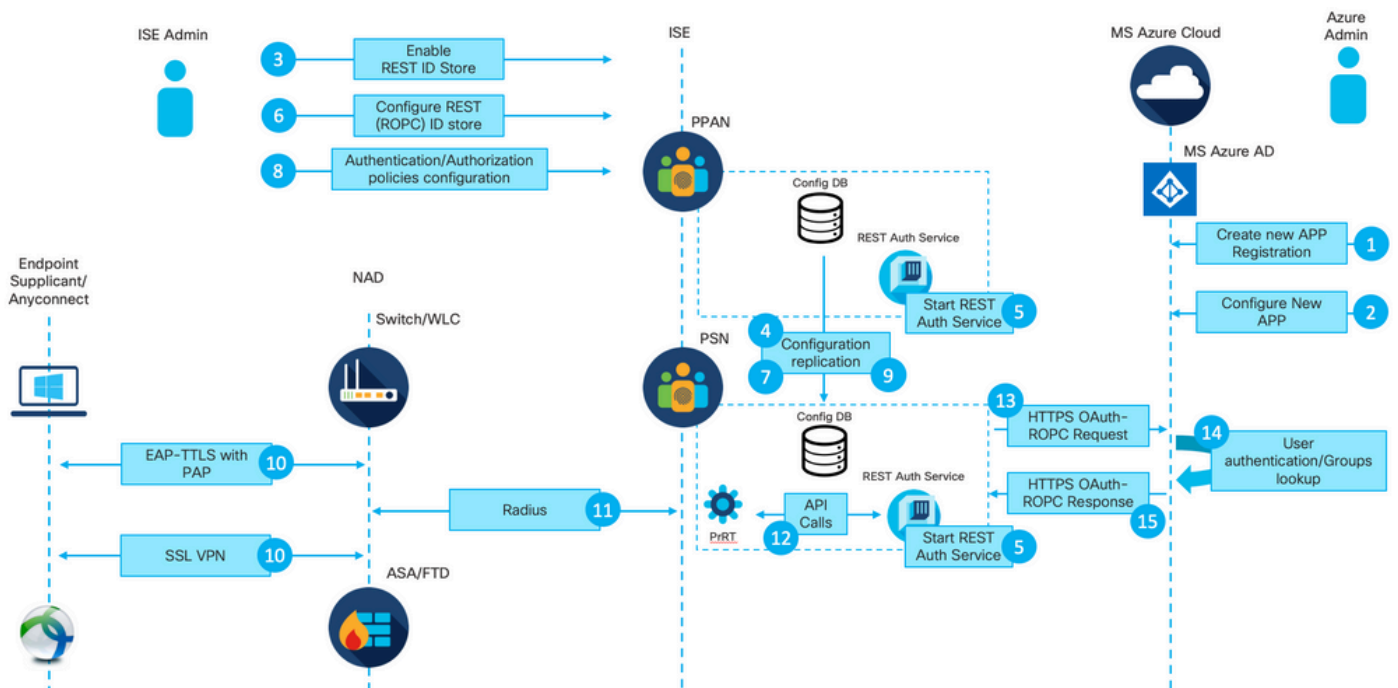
ISE Admin

3 Enable REST ID Store

6 Configure REST (ROPC) ID store

8 Authentication/Authorization policies configuration

ISE

PPAN

Config DB

REST Auth Service

Start REST Auth Service 5

MS Azure Cloud

Azure Admin

MS Azure AD

Create new APP Registration 1

Configure New APP 2

Endpoint Supplicant/ Anyconnect

NAD

Switch/WLC

PSN

4 Configuration replication 9
7

Config DB

REST Auth Service

13 HTTPS OAuth-ROPC Request

14 User authentication/Groups lookup

HTTPS OAuth-ROPC Response 15

EAP-TTLS with PAP 10

Radius 11

PrRT

API Calls 12

Start REST Auth Service 5

SSL VPN 10

ASA/FTD